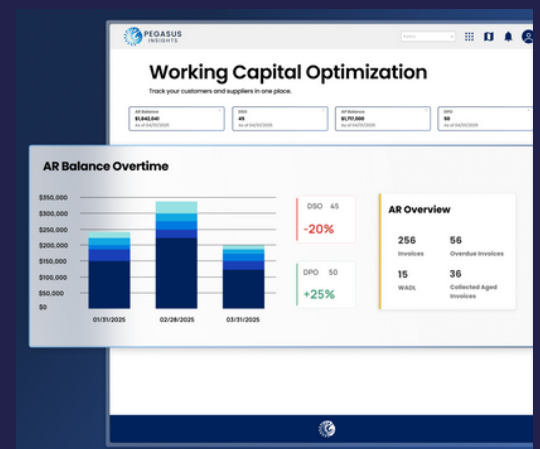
PEGASUS INSIGHTS

Working Capital Optimization

Track your customers and suppliers in one place.

AR Balance
$1,842,041
As of 04/01/2025

DSO
45
As of 04/01/2025

AP Balance
$1,717,000
As of 04/01/2025

DPO
50
As of 04/01/2025

AR Balance Overtime

$350,000
$300,000
$250,000
$200,000
$150,000
$100,000
$50,000
$0

01/31/2025
02/28/2025
03/31/2025

DSO 45
-20%

DPO 50
+25%

AR Overview

256
Invoices

56
Overdue Invoices

15
WADL

36
Collected Aged Invoices